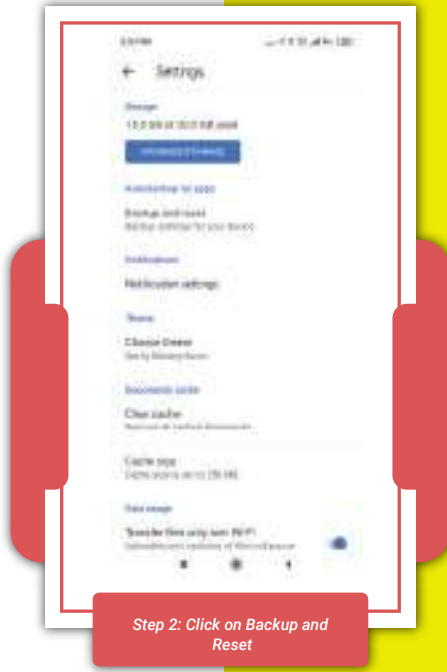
Settings

Storage

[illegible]

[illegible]

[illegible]

Backup and reset

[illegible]

Notifications

Notification settings

Theme

Choose theme

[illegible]

Documents cache

Clear cache

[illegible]

Cache size

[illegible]

Data usage

Transfer files only over Wi-Fi

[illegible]

Step 2: Click on Backup and Reset